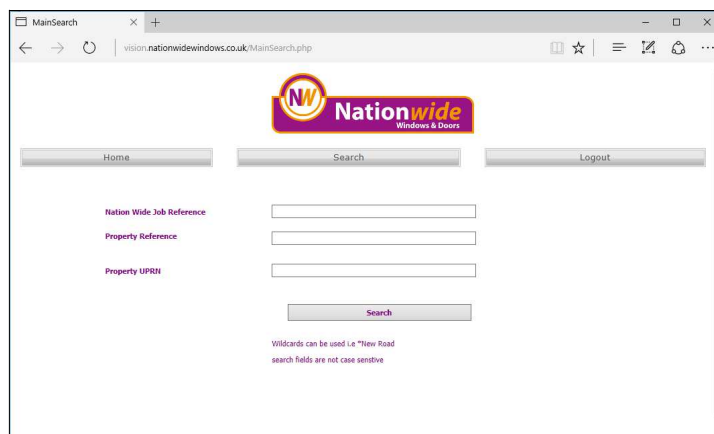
MainSearch

vision.nationwidewindows.co.uk/MainSearch.php

NW Nationwide Windows & Doors

Home

Search

Logout

Nation Wide Job Reference

Property Reference

Property UPRN

Search

Wildcards can be used i.e *New Road

search fields are not case senstive